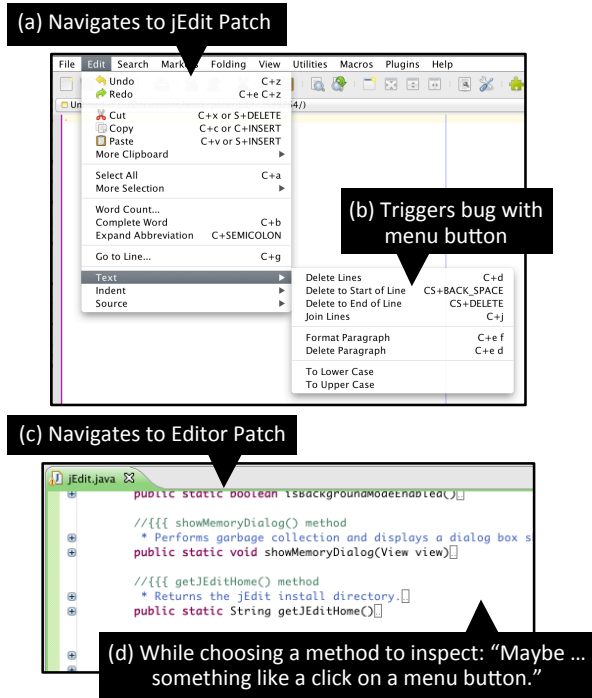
(a) Navigates to jEdit Patch

File Edit Search Markers Folding View Utilities Macros Plugins Help

Undo C+z
Redo C+e C+z
Cut C+x or S+DELETE
Copy C+c or C+INSERT
Paste C+v or S+INSERT
More Clipboard
Select All C+a
More Selection
Word Count...
Complete Word C+b
Expand Abbreviation C+SEMICOLON
Go to Line... C+g
Text
Indent
Source

(b) Triggers bug with menu button

Delete Lines C+d
Delete to Start of Line CS+BACK_SPACE
Delete to End of Line CS+DELETE
Join Lines C+j
Format Paragraph C+e f
Delete Paragraph C+e d
To Lower Case
To Upper Case

(c) Navigates to Editor Patch

jEdit.java

public static boolean isBackgroundModeEnabled()

//{{{ showMemoryDialog() method
* Performs garbage collection and displays a dialog box s
public static void showMemoryDialog(View view)

//{{{ getJEditHome() method
* Returns the jEdit install directory.
public static String getJEditHome()

(d) While choosing a method to inspect: “Maybe ... something like a click on a menu button.”